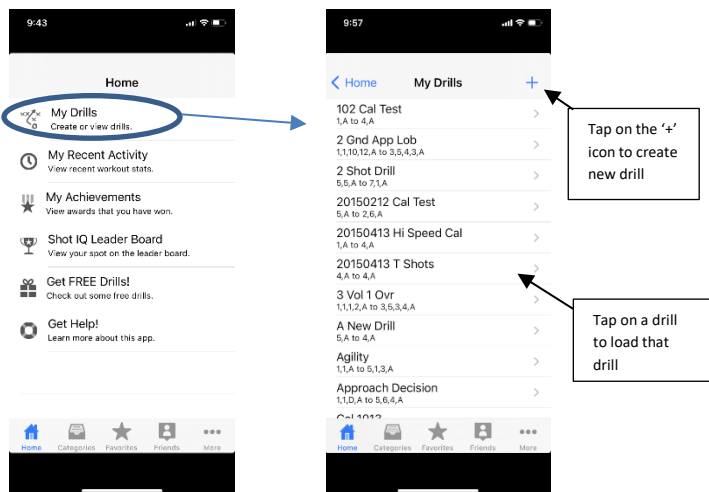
9:43

Home

My Drills
Create or view drills.

My Recent Activity
View recent workout stats.

My Achievements
View awards that you have won.

Shot IQ Leader Board
View your spot on the leader board.

Get FREE Drills!
Check out some free drills.

Get Help!
Learn more about this app.

Home Categories Favorites Friends More

9:57

< Home My Drills +

102 Cal Test
1,A to 4,A

2 Gnd App Lob
1,1,10,12,A to 3,5,4,3,A

2 Shot Drill
5,5,A to 7,1,A

20150212 Cal Test
5,A to 2,6,A

20150413 Hi Speed Cal
1,A to 4,A

20150413 T Shots
4,A to 4,A

3 Vol 1 Ovr
1,1,1,2,A to 3,5,3,4,A

A New Drill
5,A to 4,A

Agility
1,1,A to 5,1,3,A

Approach Decision
1,1,D,A to 5,6,4,A

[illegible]

Home Categories Favorites Friends More

Tap on the '+' icon to create new drill

Tap on a drill to load that drill